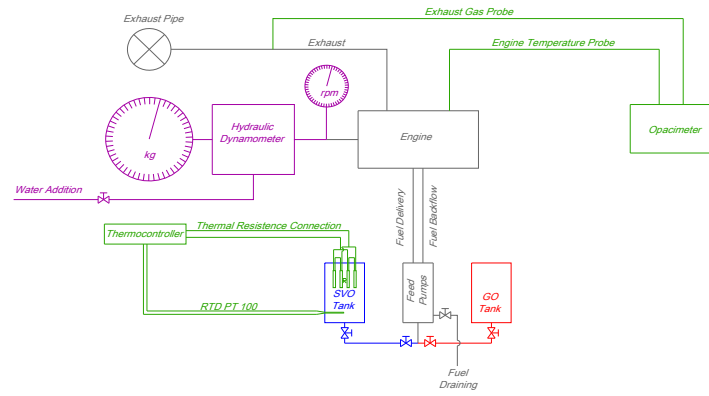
Exhaust Pipe
Exhaust Gas Probe
Exhaust
Engine Temperature Probe
rpm
Hydraulic Dynamometer
kg
Engine
Opacimeter
Water Addition
Fuel Delivery
Fuel Backflow
Thermocontroller
Thermal Resistence Connection
SVO Tank
Feed Pumps
GO Tank
RTD PT 100
Fuel Draining